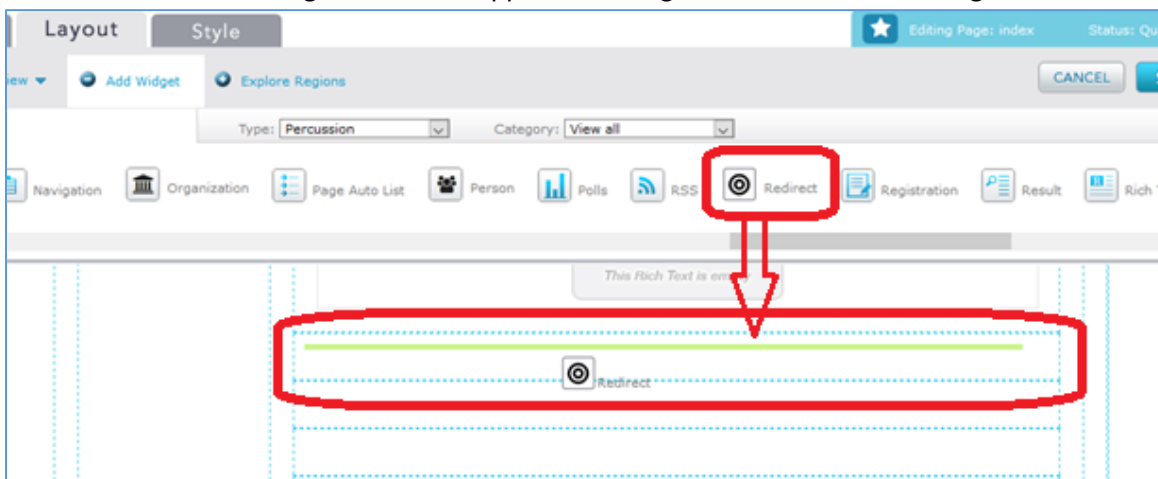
Layout Style

Editing Page: index Status: Qu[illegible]

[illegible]ew Add Widget Explore Regions CANCEL

Type: Percussion Category: View all

Navigation Organization Page Auto List Person Polls RSS Redirect Registration Result Rich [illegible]

This Rich Text is em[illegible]

Redirect